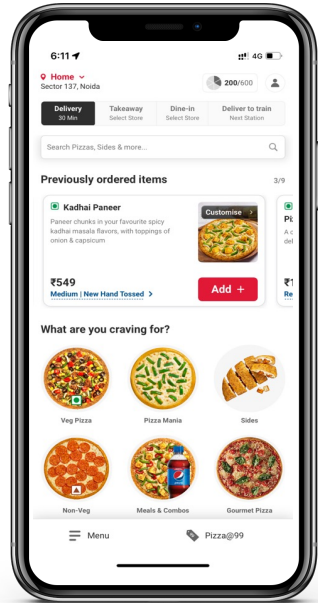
6:11

4G

Home
Sector 137, Noida

200/600

Delivery
30 Min

Takeaway
Select Store

Dine-in
Select Store

Deliver to train
Next Station

Search Pizzas, Sides & more...

Previously ordered items

3/9

Kadhai Paneer

Paneer chunks in your favourite spicy kadhai masala flavors, with toppings of onion & capsicum

Customise

₹549
Medium | New Hand Tossed

Add +

Pi
A c
del

₹1
Re

What are you craving for?

Veg Pizza

Pizza Mania

Sides

Non-Veg

Meals & Combos

Gourmet Pizza

Menu

Pizza@99